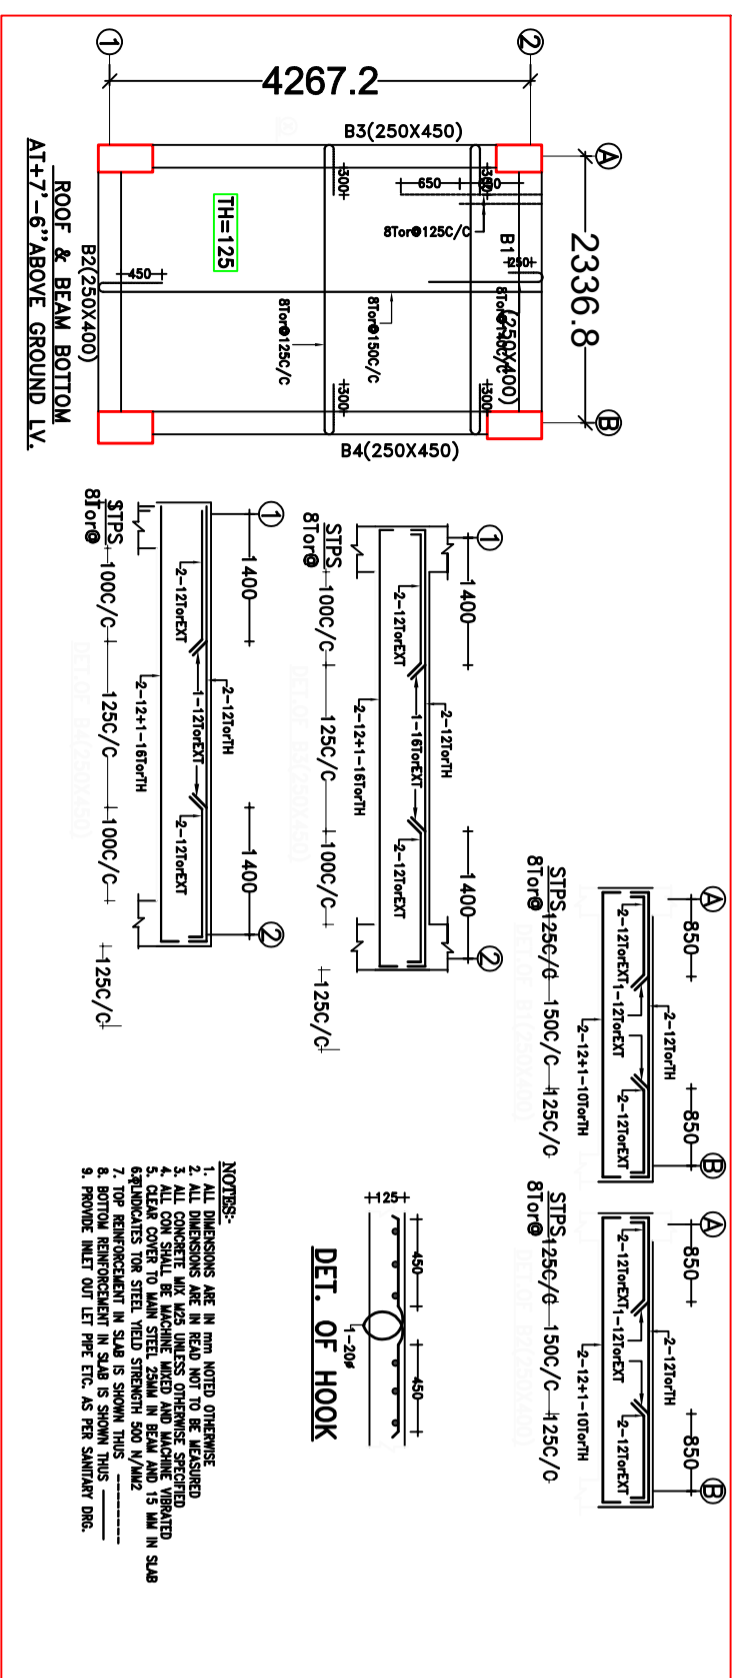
1
2
4267.2
B3(250X450)
A
B
2336.8
650
300
300
8Tor@125C/C
B1
250
TH=125
450
B2(250X400)
8Tor@150C/C
8Tor@125C/C
8Tor@150C/C
(250X400)
300
300
B4(250X450)
ROOF & BEAM BOTTOM
AT+7'-6" ABOVE GROUND LV.

1
1400
2-12TorEXT
2-12TorTH
1-16TorEXT
2-12+1-16TorTH
2-12TorEXT
1400
2
STPS 8Tor@ 100C/C 125C/C 100C/C 125C/C
DET.OF B3(250X450)

1
1400
2-12TorEXT
2-12TorTH
1-12TorEXT
2-12+1-16TorTH
2-12TorEXT
1400
2
STPS 8Tor@ 100C/C 125C/C 100C/C 125C/C
DET.OF B4(250X450)

A
850
2-12TorEXT
1-12TorEXT
2-12TorTH
2-12+1-10TorTH
2-12TorEXT
850
B
STPS 8Tor@ 125C/C 150C/C 125C/C
DET.OF B1(250X400)

A
850
2-12TorEXT
1-12TorEXT
2-12TorTH
2-12+1-10TorTH
2-12TorEXT
850
B
STPS 8Tor@ 125C/C 150C/C 125C/C
DET.OF B2(250X400)

125
450
450
1-20ø
DET. OF HOOK

NOTES:-
1. ALL DIMENSIONS ARE IN mm NOTED OTHERWISE
2. ALL DIMENSIONS ARE IN READ NOT TO BE MEASURED
3. ALL CONCRETE MIX M25 UNLESS OTHERWISE SPECIFIED
4. ALL CON SHALL BE MACHINE MIXED AND MACHINE VIBRATED
5. CLEAR COVER TO MAIN STEEL 25MM IN BEAM AND 15 MM IN SLAB
6. INDICATES TOR STEEL YIELD STRENGTH 500 N/MM2
7. TOP REINFORCEMENT IN SLAB IS SHOWN THUS --------
8. BOTTOM REINFORCEMENT IN SLAB IS SHOWN THUS ———
9. PROVIDE INLET OUT LET PIPE ETC. AS PER SANTARY DRG.